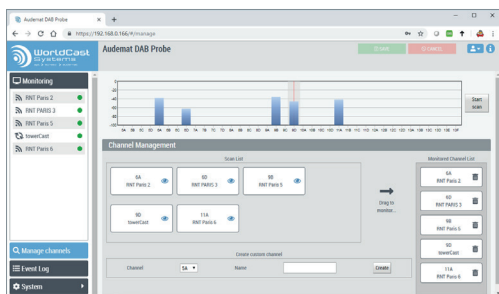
Audemat DAB Probe

https://192.168.0.166/#/manage

WorldCast Systems

Audemat DAB Probe

Monitoring

RNT Paris 2

RNT PARIS 3

RNT Paris 5

towerCast

RNT Paris 6

Manage channels

Event Log

System

-20
-40
-60
-80
-100

5A 5B 5C 5D 6A 6B 6C 6D 7A 7B 7C 7D 8A 8B 8C 8D 9A 9B 9C 9D 10A 10B 10C 10D 11A 11B 11C 11D 12A 12B 12C 12D 13A 13B 13C 13D 13E 13F

Start Scan

Channel Management

Scan List

6A
RNT Paris 2

9D
RNT PARIS 3

9B
RNT Paris 5

9D
towerCast

11A
RNT Paris 6

Drag to monitor...

Monitored Channel List

6A
RNT Paris 2

9D
RNT PARIS 3

9B
RNT Paris 5

9D
towerCast

11A
RNT Paris 6

Create custom channel

Channel 5A

Name

Create